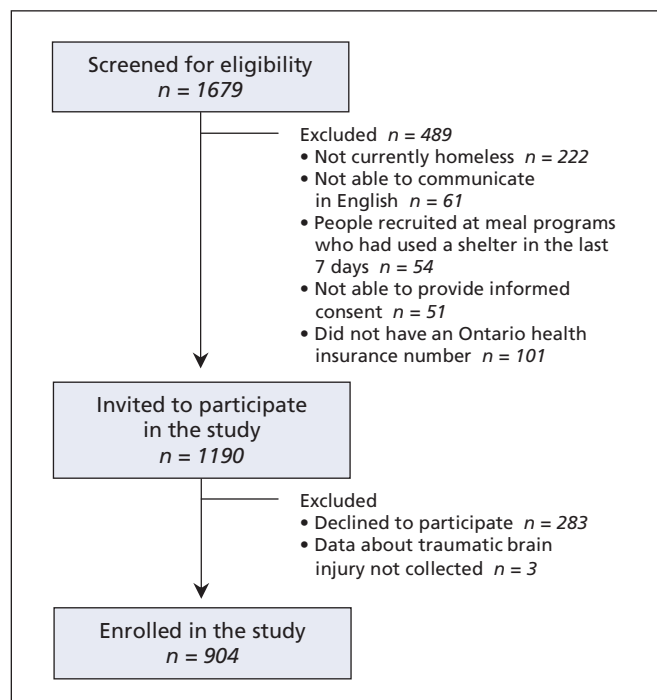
Screened for eligibility
$n = 1679$

Excluded $n = 489$
• Not currently homeless $n = 222$
• Not able to communicate in English $n = 61$
• People recruited at meal programs who had used a shelter in the last 7 days $n = 54$
• Not able to provide informed consent $n = 51$
• Did not have an Ontario health insurance number $n = 101$

Invited to participate in the study
$n = 1190$

Excluded
• Declined to participate $n = 283$
• Data about traumatic brain injury not collected $n = 3$

Enrolled in the study
$n = 904$